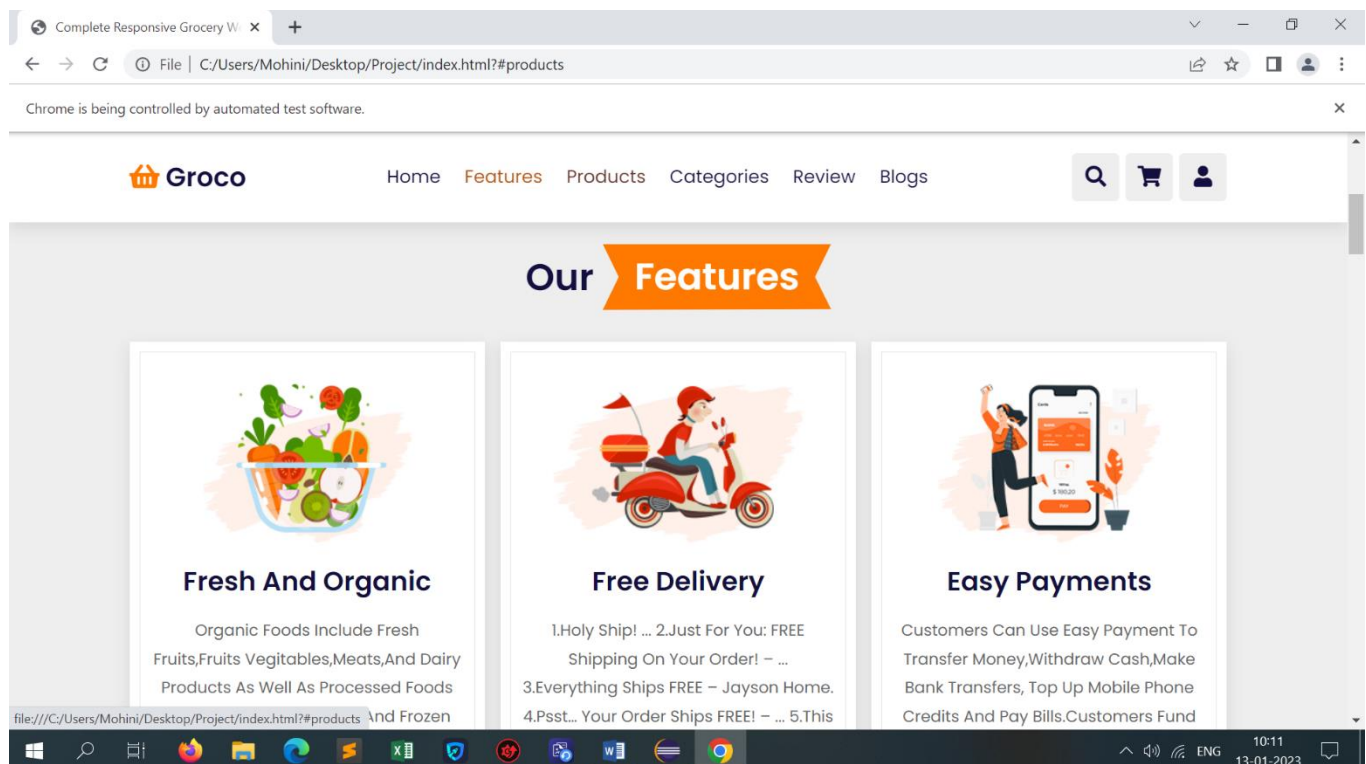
Complete Responsive Grocery W ×

File | C:/Users/Mohini/Desktop/Project/index.html?#products

Chrome is being controlled by automated test software.

Groco

Home Features Products Categories Review Blogs

Our Features

Fresh And Organic

Organic Foods Include Fresh Fruits,Fruits Vigitables,Meats,And Dairy Products As Well As Processed Foods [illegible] And Frozen

Free Delivery

1.Holy Ship! ... 2.Just For You: FREE Shipping On Your Order! – ... 3.Everything Ships FREE – Jayson Home. 4.Psst... Your Order Ships FREE! – ... 5.This

Easy Payments

Customers Can Use Easy Payment To Transfer Money,Withdraw Cash,Make Bank Transfers, Top Up Mobile Phone Credits And Pay Bills.Customers Fund

file:///C:/Users/Mohini/Desktop/Project/index.html?#products

ENG 10:11 13-01-2023